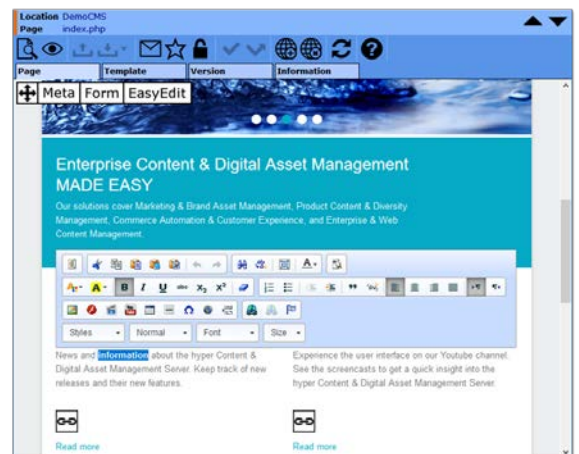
Location DemoCMS
Page index.php

Page
Template
Version
Information

Meta Form EasyEdit

Enterprise Content & Digital Asset Management
MADE EASY

Our solutions cover Marketing & Brand Asset Management, Product Content & Diversity Management, Commerce Automation & Customer Experience, and Enterprise & Web Content Management.

Styles
Normal
Font
Size

News and Information about the hyper Content & Digital Asset Management Server. Keep track of new releases and their new features.

Experience the user interface on our Youtube channel. See the screencasts to get a quick insight into the hyper Content & Digital Asset Management Server.

Read more

Read more